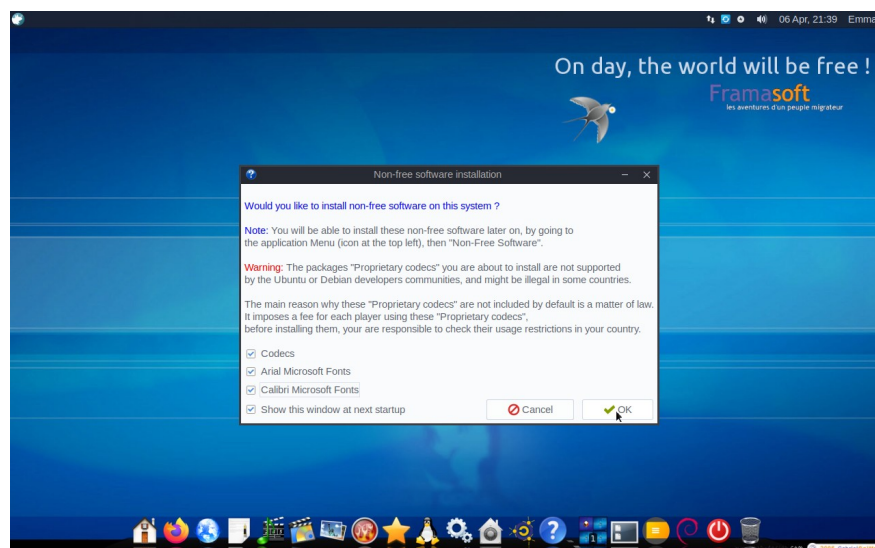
06 Apr, 21:39 Emma

On day, the world will be free !

Framasoft
les aventures d'un peuple migrateur

Non-free software installation

Would you like to install non-free software on this system ?

Note: You will be able to install these non-free software later on, by going to the application Menu (icon at the top left), then "Non-Free Software".

Warning: The packages "Proprietary codecs" you are about to install are not supported by the Ubuntu or Debian developers communities, and might be illegal in some countries.

The main reason why these "Proprietary codecs" are not included by default is a matter of law. It imposes a fee for each player using these "Proprietary codecs", before installing them, you are responsible to check their usage restrictions in your country.

Codecs
Arial Microsoft Fonts
Calibri Microsoft Fonts
Show this window at next startup

Cancel
OK